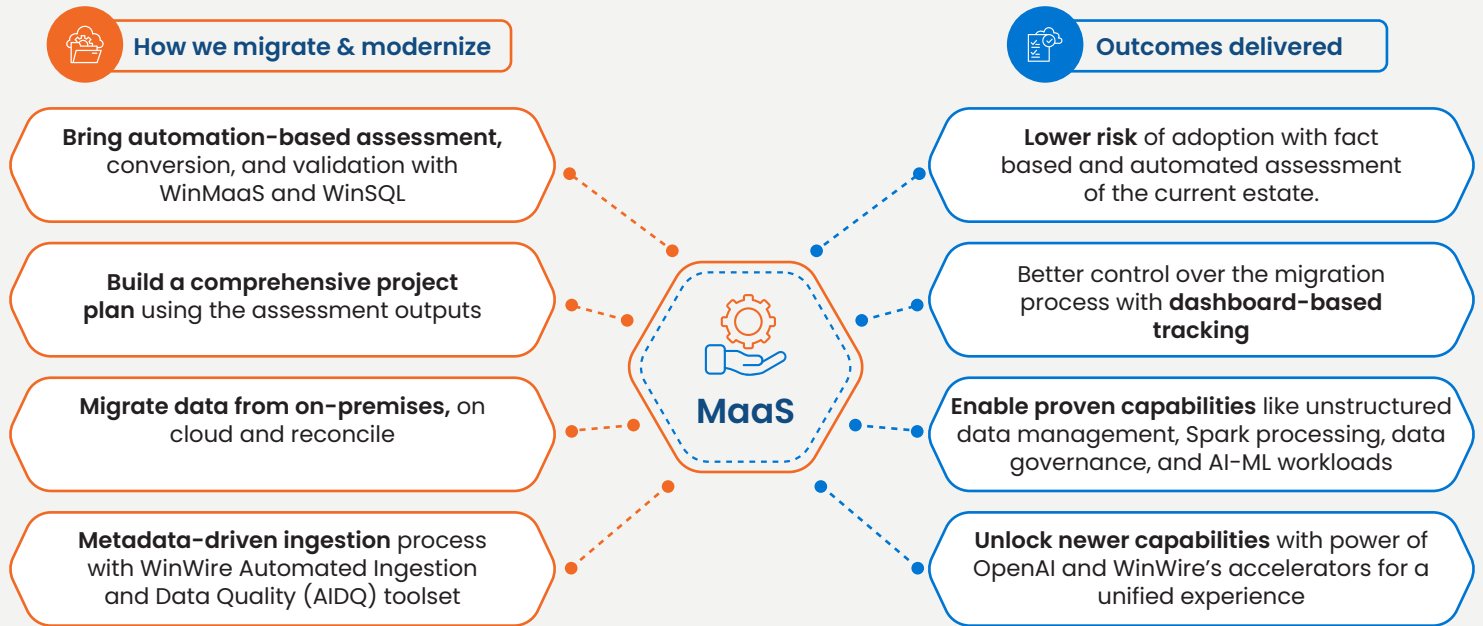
How we migrate & modernize

Bring automation-based assessment, conversion, and validation with WinMaaS and WinSQL

Build a comprehensive project plan using the assessment outputs

Migrate data from on-premises, on cloud and reconcile

Metadata-driven ingestion process with WinWire Automated Ingestion and Data Quality (AIDQ) toolset

MaaS

Outcomes delivered

Lower risk of adoption with fact based and automated assessment of the current estate.

Better control over the migration process with dashboard-based tracking

Enable proven capabilities like unstructured data management, Spark processing, data governance, and AI-ML workloads

Unlock newer capabilities with power of OpenAI and WinWire's accelerators for a unified experience